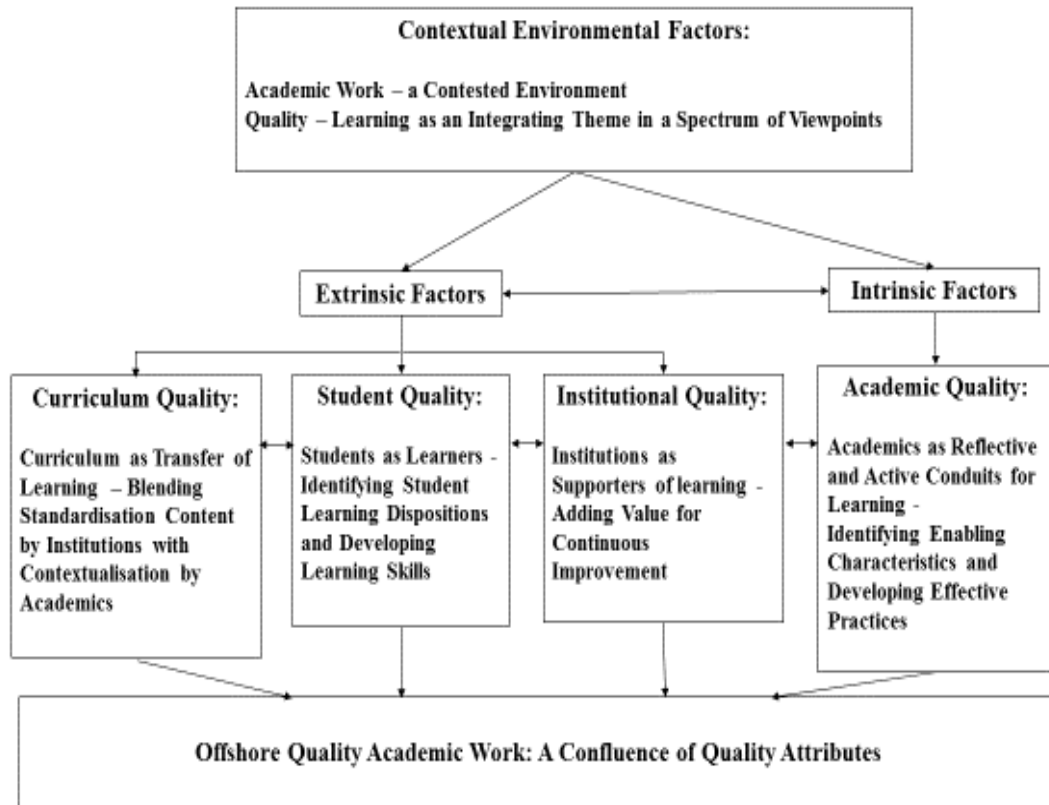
Contextual Environmental Factors:

Academic Work – a Contested Environment
Quality – Learning as an Integrating Theme in a Spectrum of Viewpoints

Extrinsic Factors

Intrinsic Factors

Curriculum Quality:

Curriculum as Transfer of Learning – Blending Standardisation Content by Institutions with Contextualisation by Academics

Student Quality:

Students as Learners - Identifying Student Learning Dispositions and Developing Learning Skills

Institutional Quality:

Institutions as Supporters of learning - Adding Value for Continuous Improvement

Academic Quality:

Academics as Reflective and Active Conduits for Learning - Identifying Enabling Characteristics and Developing Effective Practices

Offshore Quality Academic Work: A Confluence of Quality Attributes